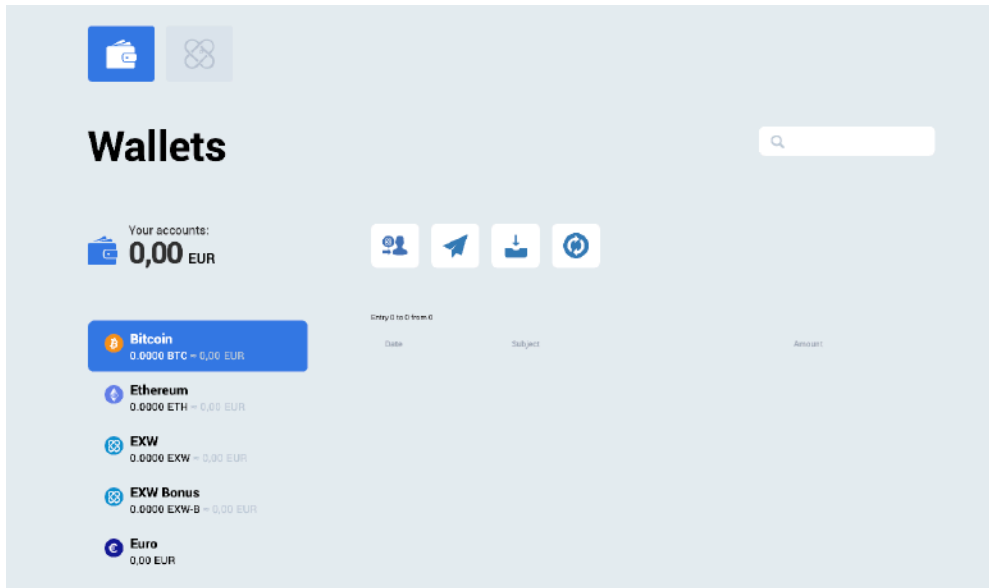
Wallets

Your accounts:
0,00 EUR

Bitcoin
0.0000 BTC ≈ 0,00 EUR

Ethereum
0.0000 ETH ≈ 0,00 EUR

EXW
0.0000 EXW ≈ 0,00 EUR

EXW Bonus
0.0000 EXW-B ≈ 0,00 EUR

Euro
0,00 EUR

Entry 0 to 0 from 0

Date
Subject
Amount